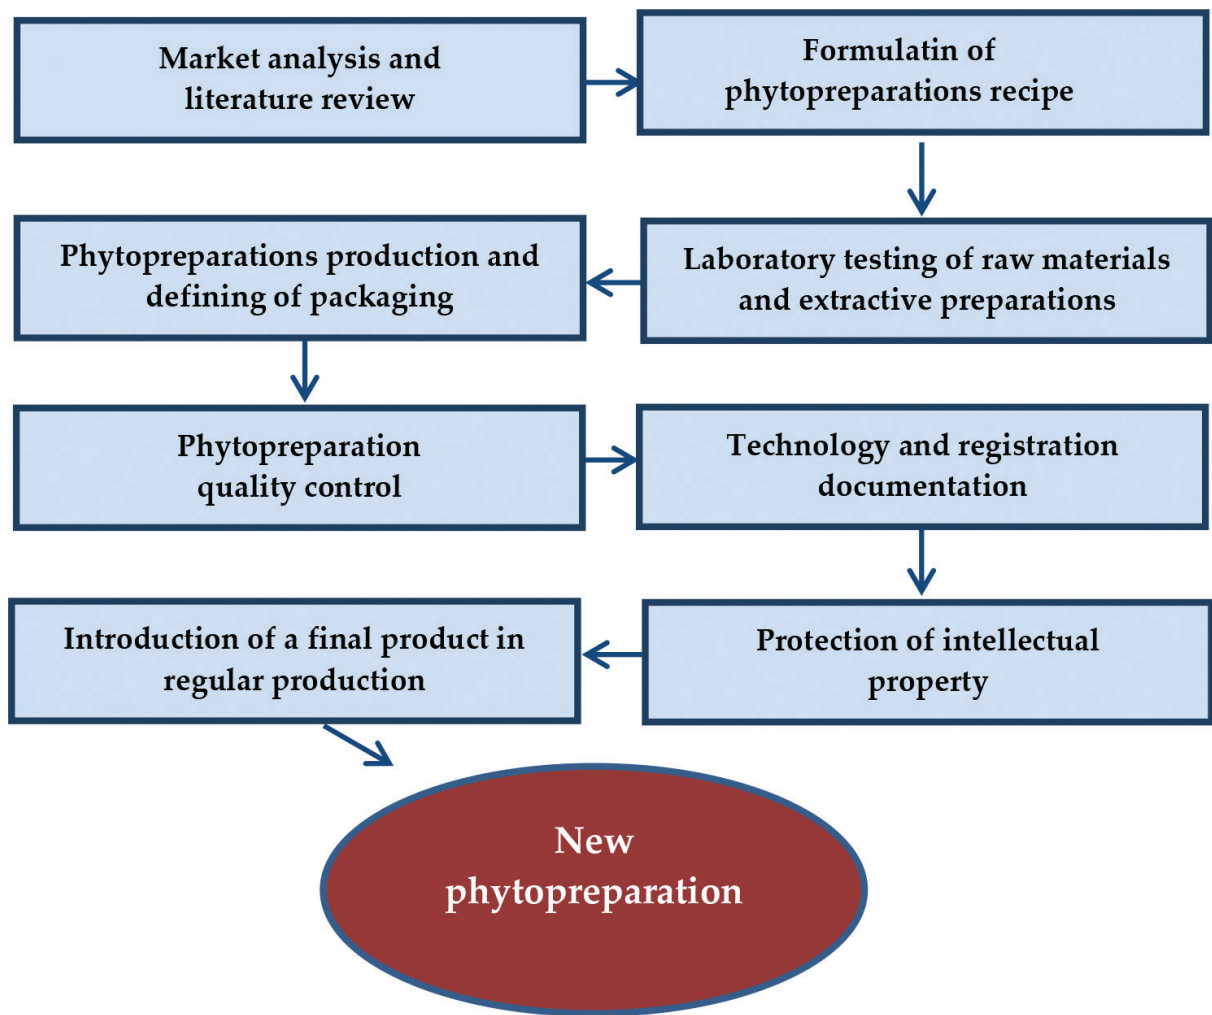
Market analysis and literature review

Formulatin of phytopreparations recipe

Laboratory testing of raw materials and extractive preparations

Phytopreparations production and defining of packaging

Phytopreparation quality control

Technology and registration documentation

Protection of intellectual property

Introduction of a final product in regular production

New phytopreparation